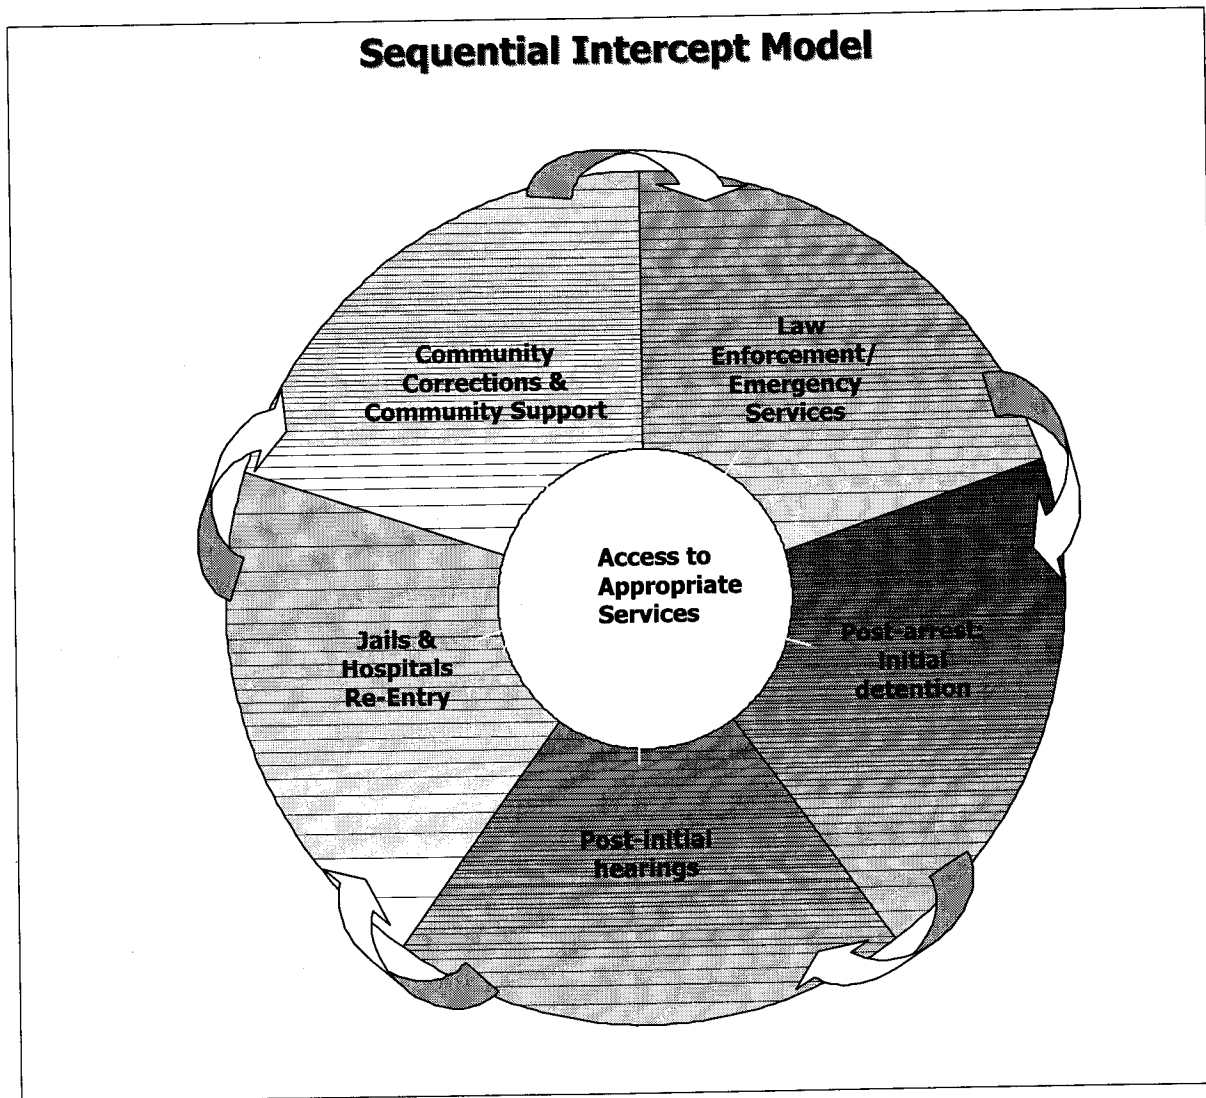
Sequential Intercept Model

Law Enforcement/ Emergency Services

Post-arrest: Initial detention

Post-initial hearings

Jails & Hospitals Re-Entry

Community Corrections & Community Support

Access to Appropriate Services